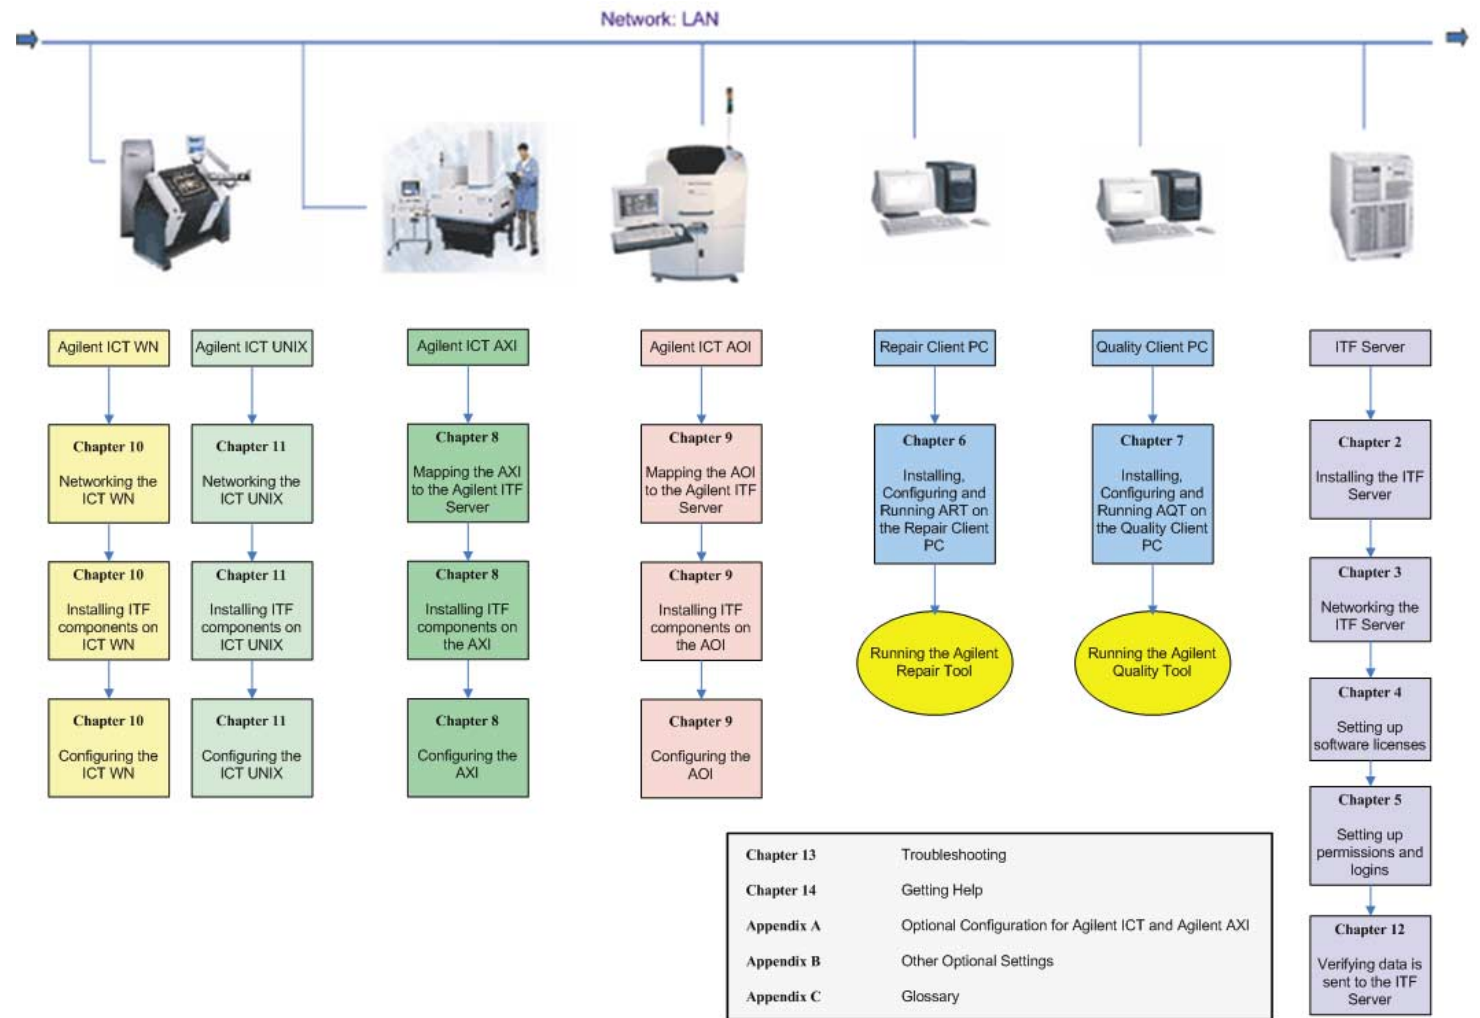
Network: LAN

Agilent ICT WN

Chapter 10
Networking the ICT WN

Chapter 10
Installing ITF components on ICT WN

Chapter 10
Configuring the ICT WN

Agilent ICT UNIX

Chapter 11
Networking the ICT UNIX

Chapter 11
Installing ITF components on ICT UNIX

Chapter 11
Configuring the ICT UNIX

Agilent ICT AXI

Chapter 8
Mapping the AXI to the Agilent ITF Server

Chapter 8
Installing ITF components on the AXI

Chapter 8
Configuring the AXI

Agilent ICT AOI

Chapter 9
Mapping the AOI to the Agilent ITF Server

Chapter 9
Installing ITF components on the AOI

Chapter 9
Configuring the AOI

Repair Client PC

Chapter 6
Installing, Configuring and Running ART on the Repair Client PC

Running the Agilent Repair Tool

Quality Client PC

Chapter 7
Installing, Configuring and Running AQT on the Quality Client PC

Running the Agilent Quality Tool

ITF Server

Chapter 2
Installing the ITF Server

Chapter 3
Networking the ITF Server

Chapter 4
Setting up software licenses

Chapter 5
Setting up permissions and logins

Chapter 12
Verifying data is sent to the ITF Server

| | |
|---|---|
| Chapter 13 | Troubleshooting |
| Chapter 14 | Getting Help |
| Appendix A | Optional Configuration for Agilent ICT and Agilent AXI |
| Appendix B | Other Optional Settings |
| Appendix C | Glossary |